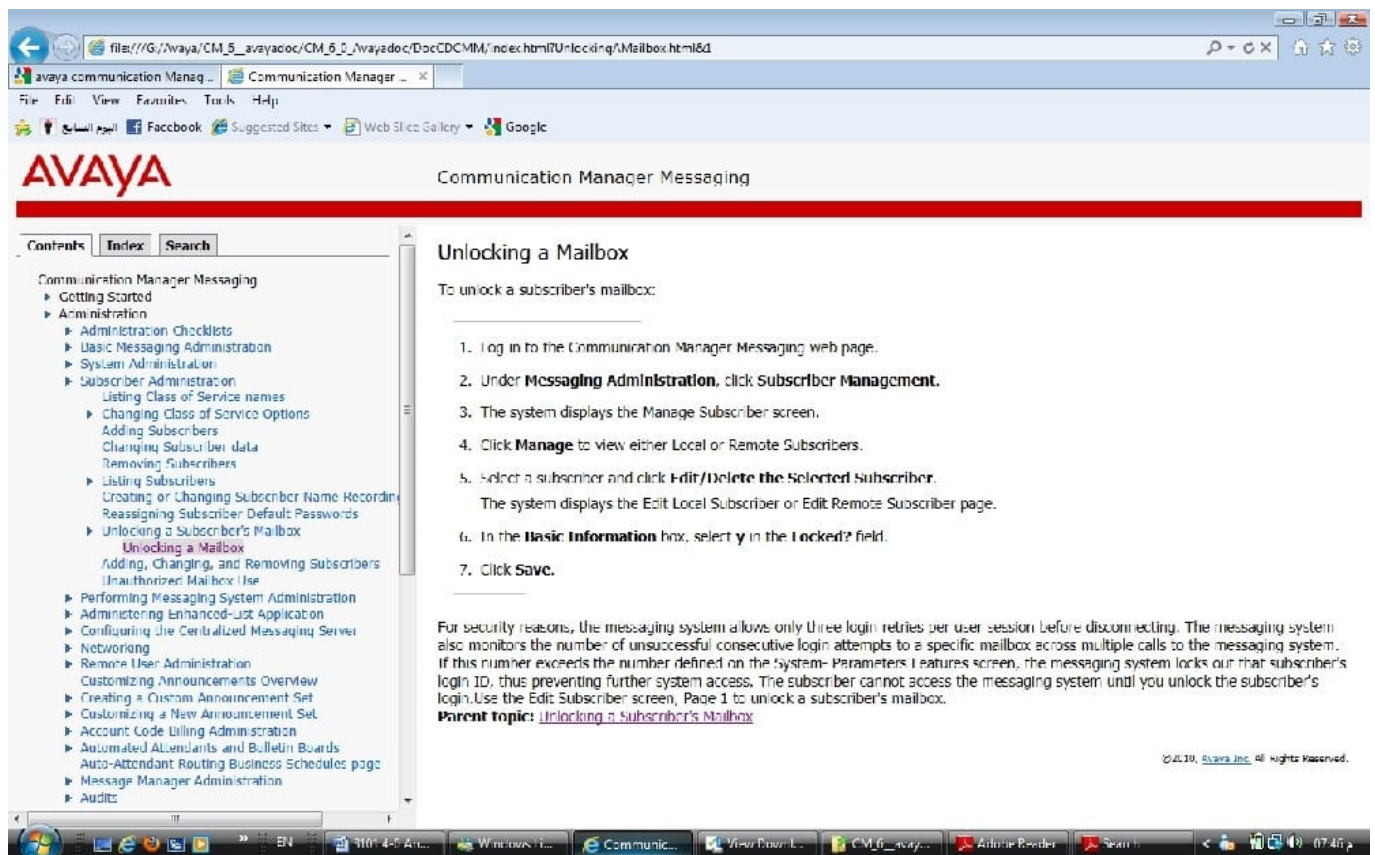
file:///G:/Avaya/CM_6_avayadoc/CM_6_0_/Avayadoc/DocCDCMM/index.html?Unlocking/Mailbox.html&d

avaya communication Manag... | Communication Manager ... ×

File Edit View Favorites Tools Help

اليوم السابع | Facebook | Suggested Sites ▾ | Web Slice Gallery ▾ | Google

AVAYA

Communication Manager Messaging

Contents | Index | Search

Communication Manager Messaging
▸ Getting Started
▸ Administration
▸ Administration Checklists
▸ Basic Messaging Administration
▸ System Administration
▸ Subscriber Administration
Listing Class of Service names
▸ Changing Class of Service Options
Adding Subscribers
Changing Subscriber data
Removing Subscribers
▸ Listing Subscribers
Creating or Changing Subscriber Name Recordin
Reassigning Subscriber Default Passwords
▸ Unlocking a Subscriber's Mailbox
Unlocking a Mailbox
Adding, Changing, and Removing Subscribers
Unauthorized Mailbox Use
▸ Performing Messaging System Administration
▸ Administering Enhanced-List Application
▸ Configuring the Centralized Messaging Server
▸ Networking
▸ Remote User Administration
Customizing Announcements Overview
▸ Creating a Custom Announcement Set
▸ Customizing a New Announcement Set
▸ Account Code Billing Administration
▸ Automated Attendants and Bulletin Boards
Auto-Attendant Routing Business Schedules page
▸ Message Manager Administration
▸ Audits

Unlocking a Mailbox

To unlock a subscriber's mailbox:

1. Log in to the Communication Manager Messaging web page.
2. Under **Messaging Administration**, click **Subscriber Management.**
3. The system displays the Manage Subscriber screen.
4. Click **Manage** to view either Local or Remote Subscribers.
5. Select a subscriber and click **Edit/Delete the Selected Subscriber**.
The system displays the Edit Local Subscriber or Edit Remote Subscriber page.
6. In the **Basic Information** box, select **y** in the **Locked?** field.
7. Click **Save.**

For security reasons, the messaging system allows only three login retries per user session before disconnecting. The messaging system also monitors the number of unsuccessful consecutive login attempts to a specific mailbox across multiple calls to the messaging system. If this number exceeds the number defined on the System- Parameters Features screen, the messaging system locks out that subscriber's login ID, thus preventing further system access. The subscriber cannot access the messaging system until you unlock the subscriber's login.Use the Edit Subscriber screen, Page 1 to unlock a subscriber's mailbox.
**Parent topic:** Unlocking a Subscriber's Mailbox

©2010, Avaya Inc. All Rights Reserved.

EN | 3101-4-0 An... | Windows i... | Communic... | View Downl... | CM_6_avay... | Adobe Reader | Search | 07:46 ص